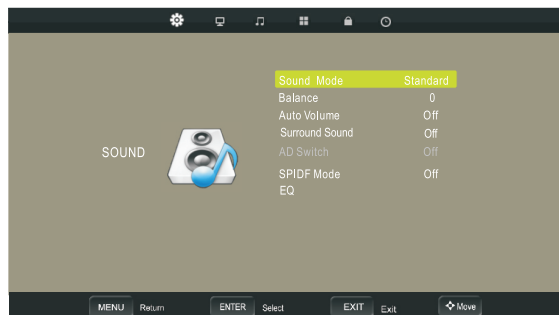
SOUND

| | |
|---|---|
| Sound Mode | Standard |
| Balance | 0 |
| Auto Volume | Off |
| Surround Sound | Off |
| AD Switch | Off |
| SPIDF Mode | Off |
| EQ | |

MENU Return ENTER Select EXIT Exit Move